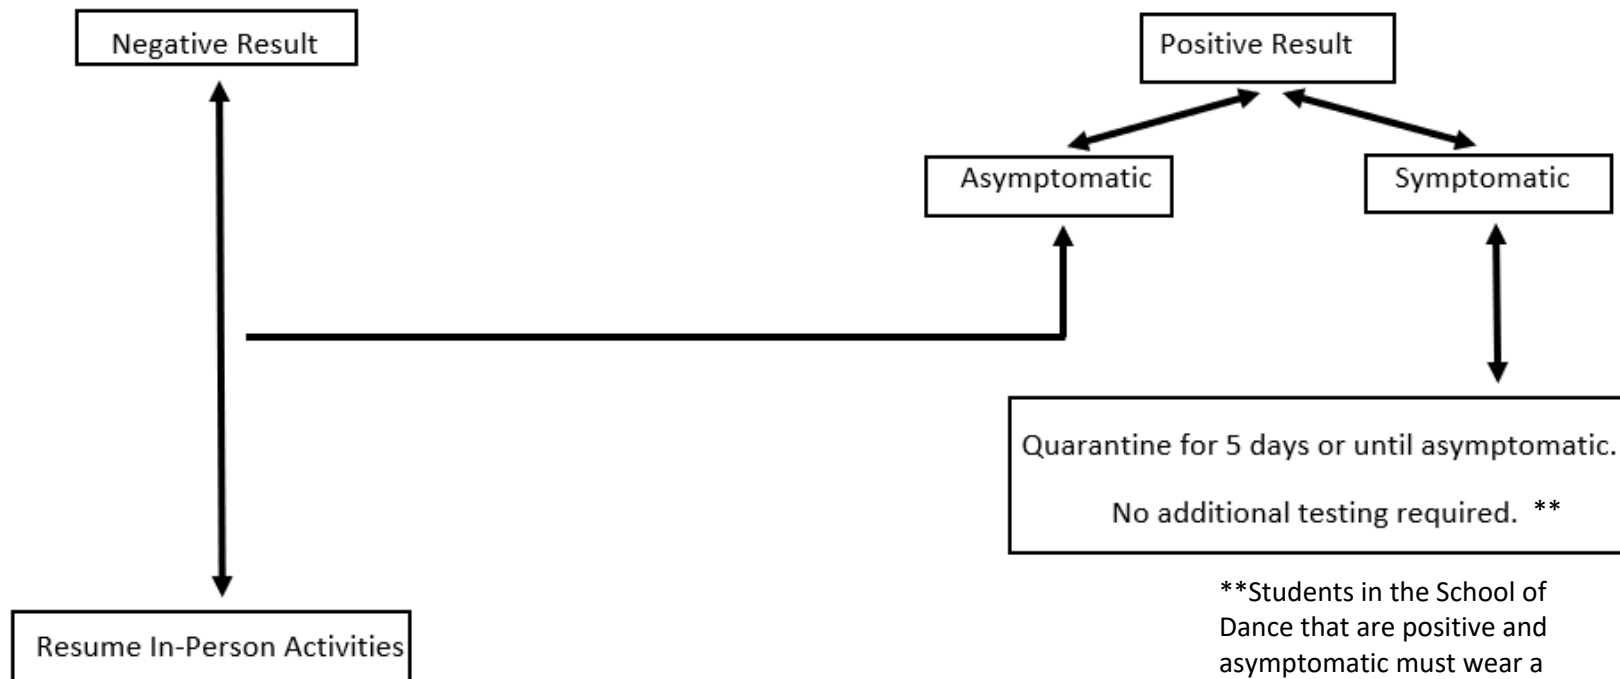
Negative Result

Positive Result

Asymptomatic

Symptomatic

Quarantine for 5 days or until asymptomatic.

No additional testing required. **

**Students in the School of Dance that are positive and asymptomatic must wear a

Resume In-Person Activities